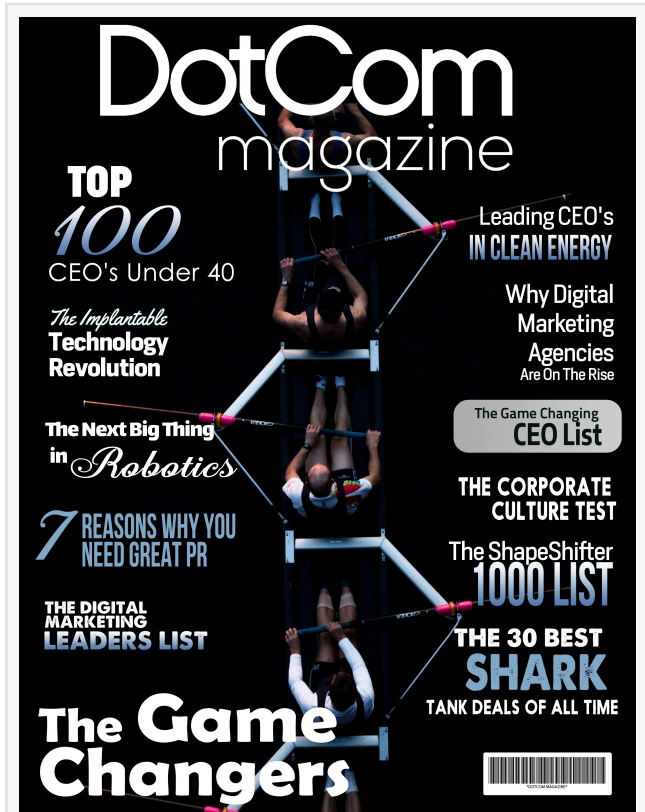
DotCom magazine

TOP 100 CEO's Under 40

The Implantable Technology Revolution

The Next Big Thing in Robotics

7 REASONS WHY YOU NEED GREAT PR

THE DIGITAL MARKETING LEADERS LIST

The Game Changers

Leading CEO's IN CLEAN ENERGY

Why Digital Marketing Agencies Are On The Rise

The Game Changing CEO List

THE CORPORATE CULTURE TEST

The ShapeShifter 1000 LIST

THE 30 BEST SHARK TANK DEALS OF ALL TIME

*DOTCOM MAGAZINE*